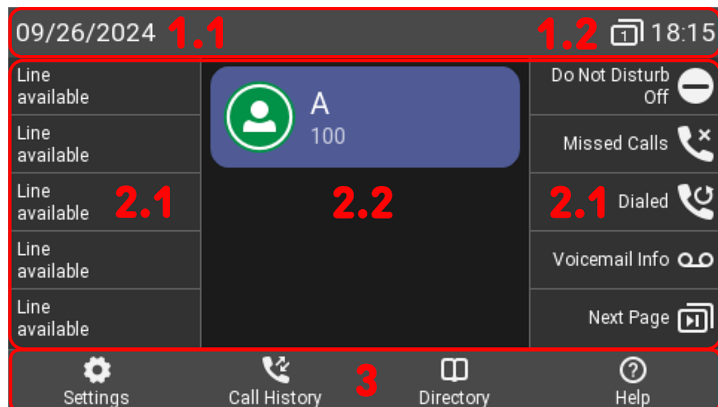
09/26/2024 1.1

1.2 1 18:15

Line available

Line available

Line available 2.1

Line available

Line available

A
100

2.2

Do Not Disturb Off

Missed Calls

2.1 Dialed

Voicemail Info

Next Page

Settings

Call History

3

Directory

Help